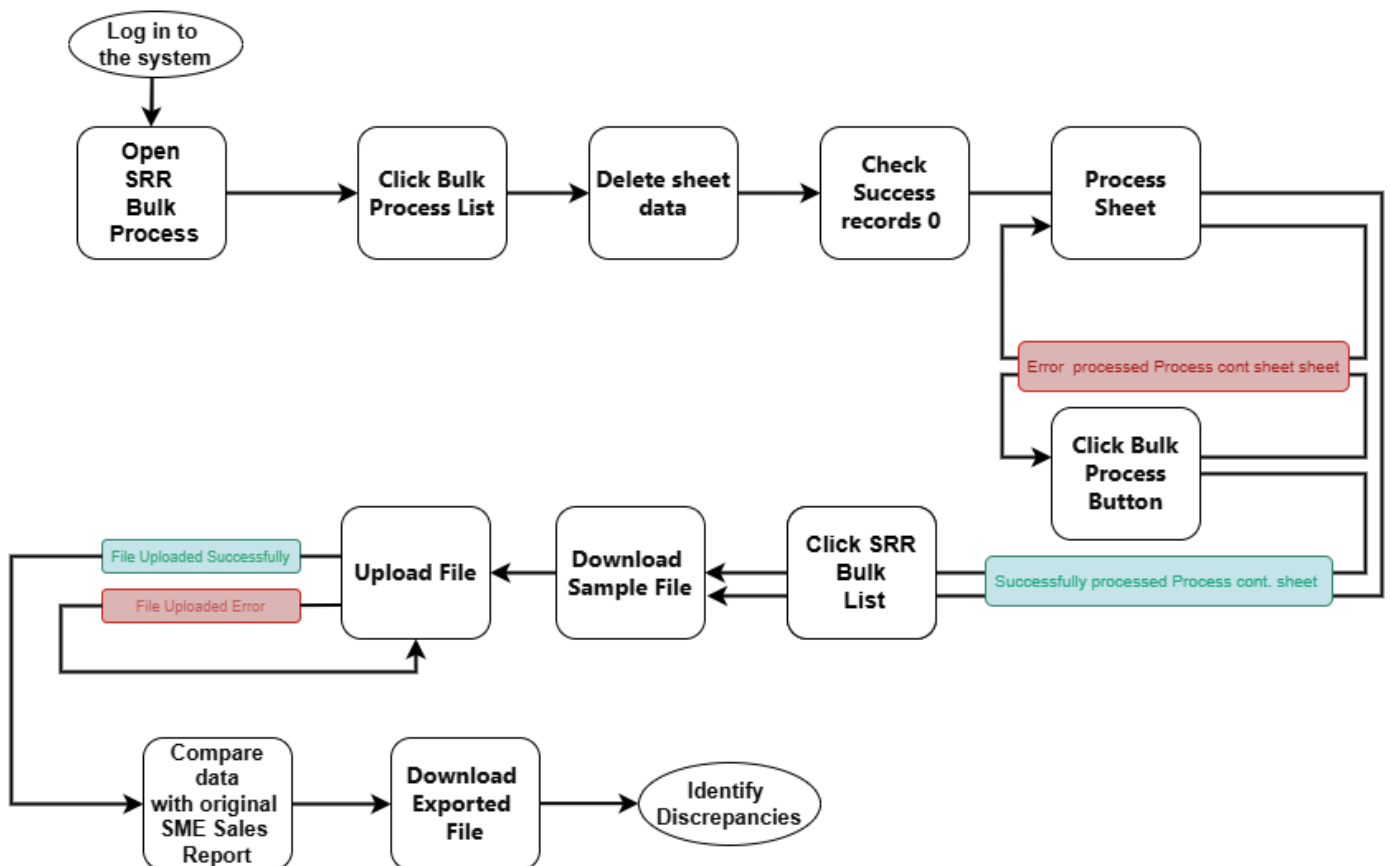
Log in to the system

Open SRR Bulk Process

Click Bulk Process List

Delete sheet data

Check Success records 0

Process Sheet

Error  processed Process cont sheet sheet

Click Bulk Process Button

Successfully processed Process cont. sheet

Click SRR Bulk List

Download Sample File

Upload File

File Uploaded Successfully

File Uploaded Error

Compare data with original SME Sales Report

Download Exported File

Identify Discrepancies